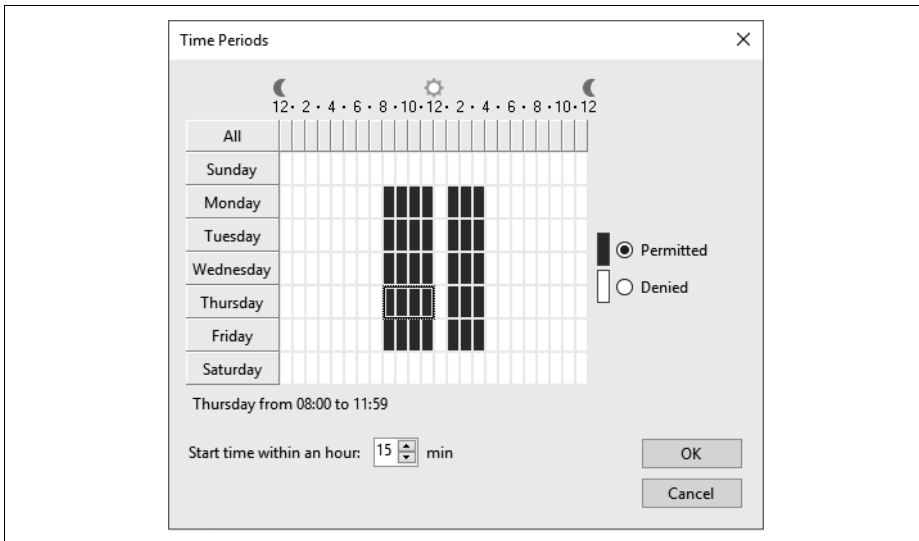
Time Periods

×

12 · 2 · 4 · 6 · 8 · 10 · 12 · 2 · 4 · 6 · 8 · 10 · 12

All
Sunday
Monday
Tuesday
Wednesday
Thursday
Friday
Saturday

Permitted
Denied

Thursday from 08:00 to 11:59

Start time within an hour: 15 min

OK

Cancel